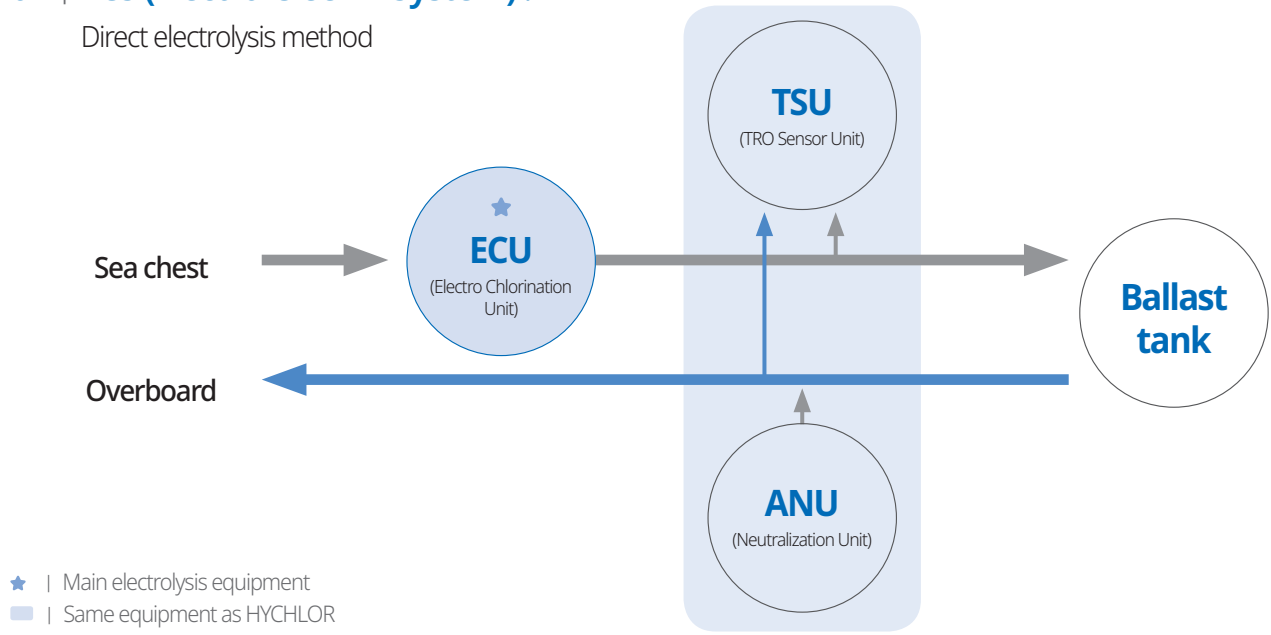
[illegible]

Direct electrolysis method

TSU
(TRO Sensor Unit)

Sea chest

ECU
(Electro Chlorination Unit)

Ballast tank

Overboard

ANU
(Neutralization Unit)

| Main electrolysis equipment
| Same equipment as HYCHLOR